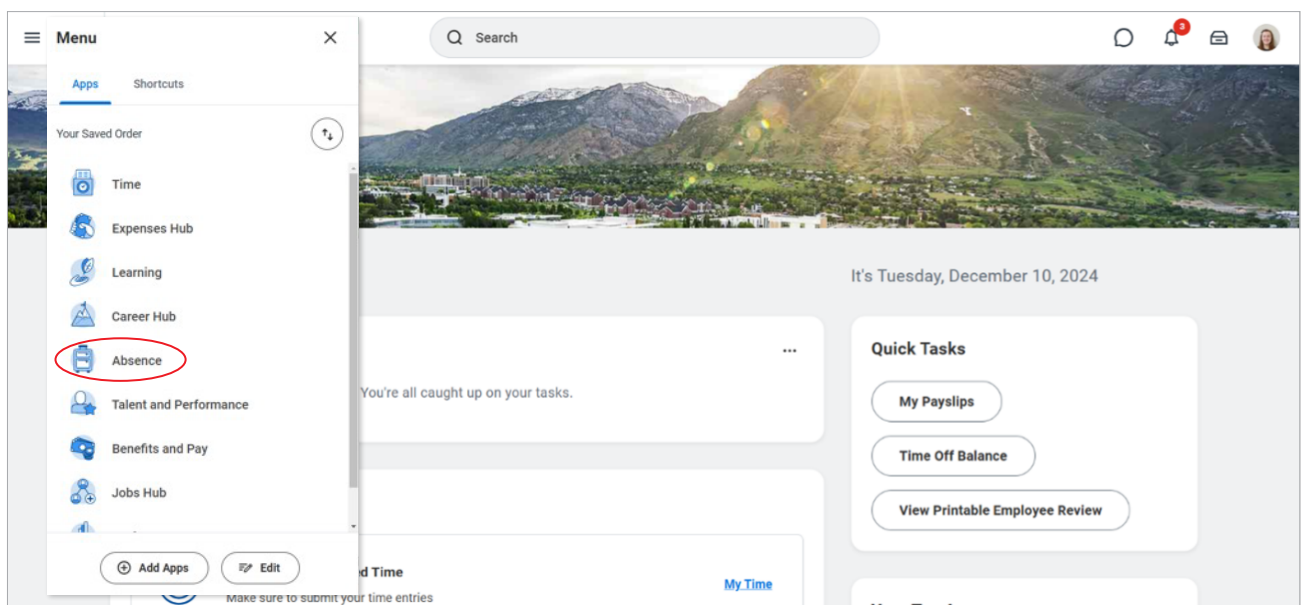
Menu

Apps Shortcuts

Your Saved Order

Time

Expenses Hub

Learning

Career Hub

Absence

Talent and Performance

Benefits and Pay

Jobs Hub

Add Apps Edit

Search

3

It's Tuesday, December 10, 2024

...

You're all caught up on your tasks.

Quick Tasks

My Payslips

Time Off Balance

View Printable Employee Review

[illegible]d Time

Make sure to submit your time entries

My Time